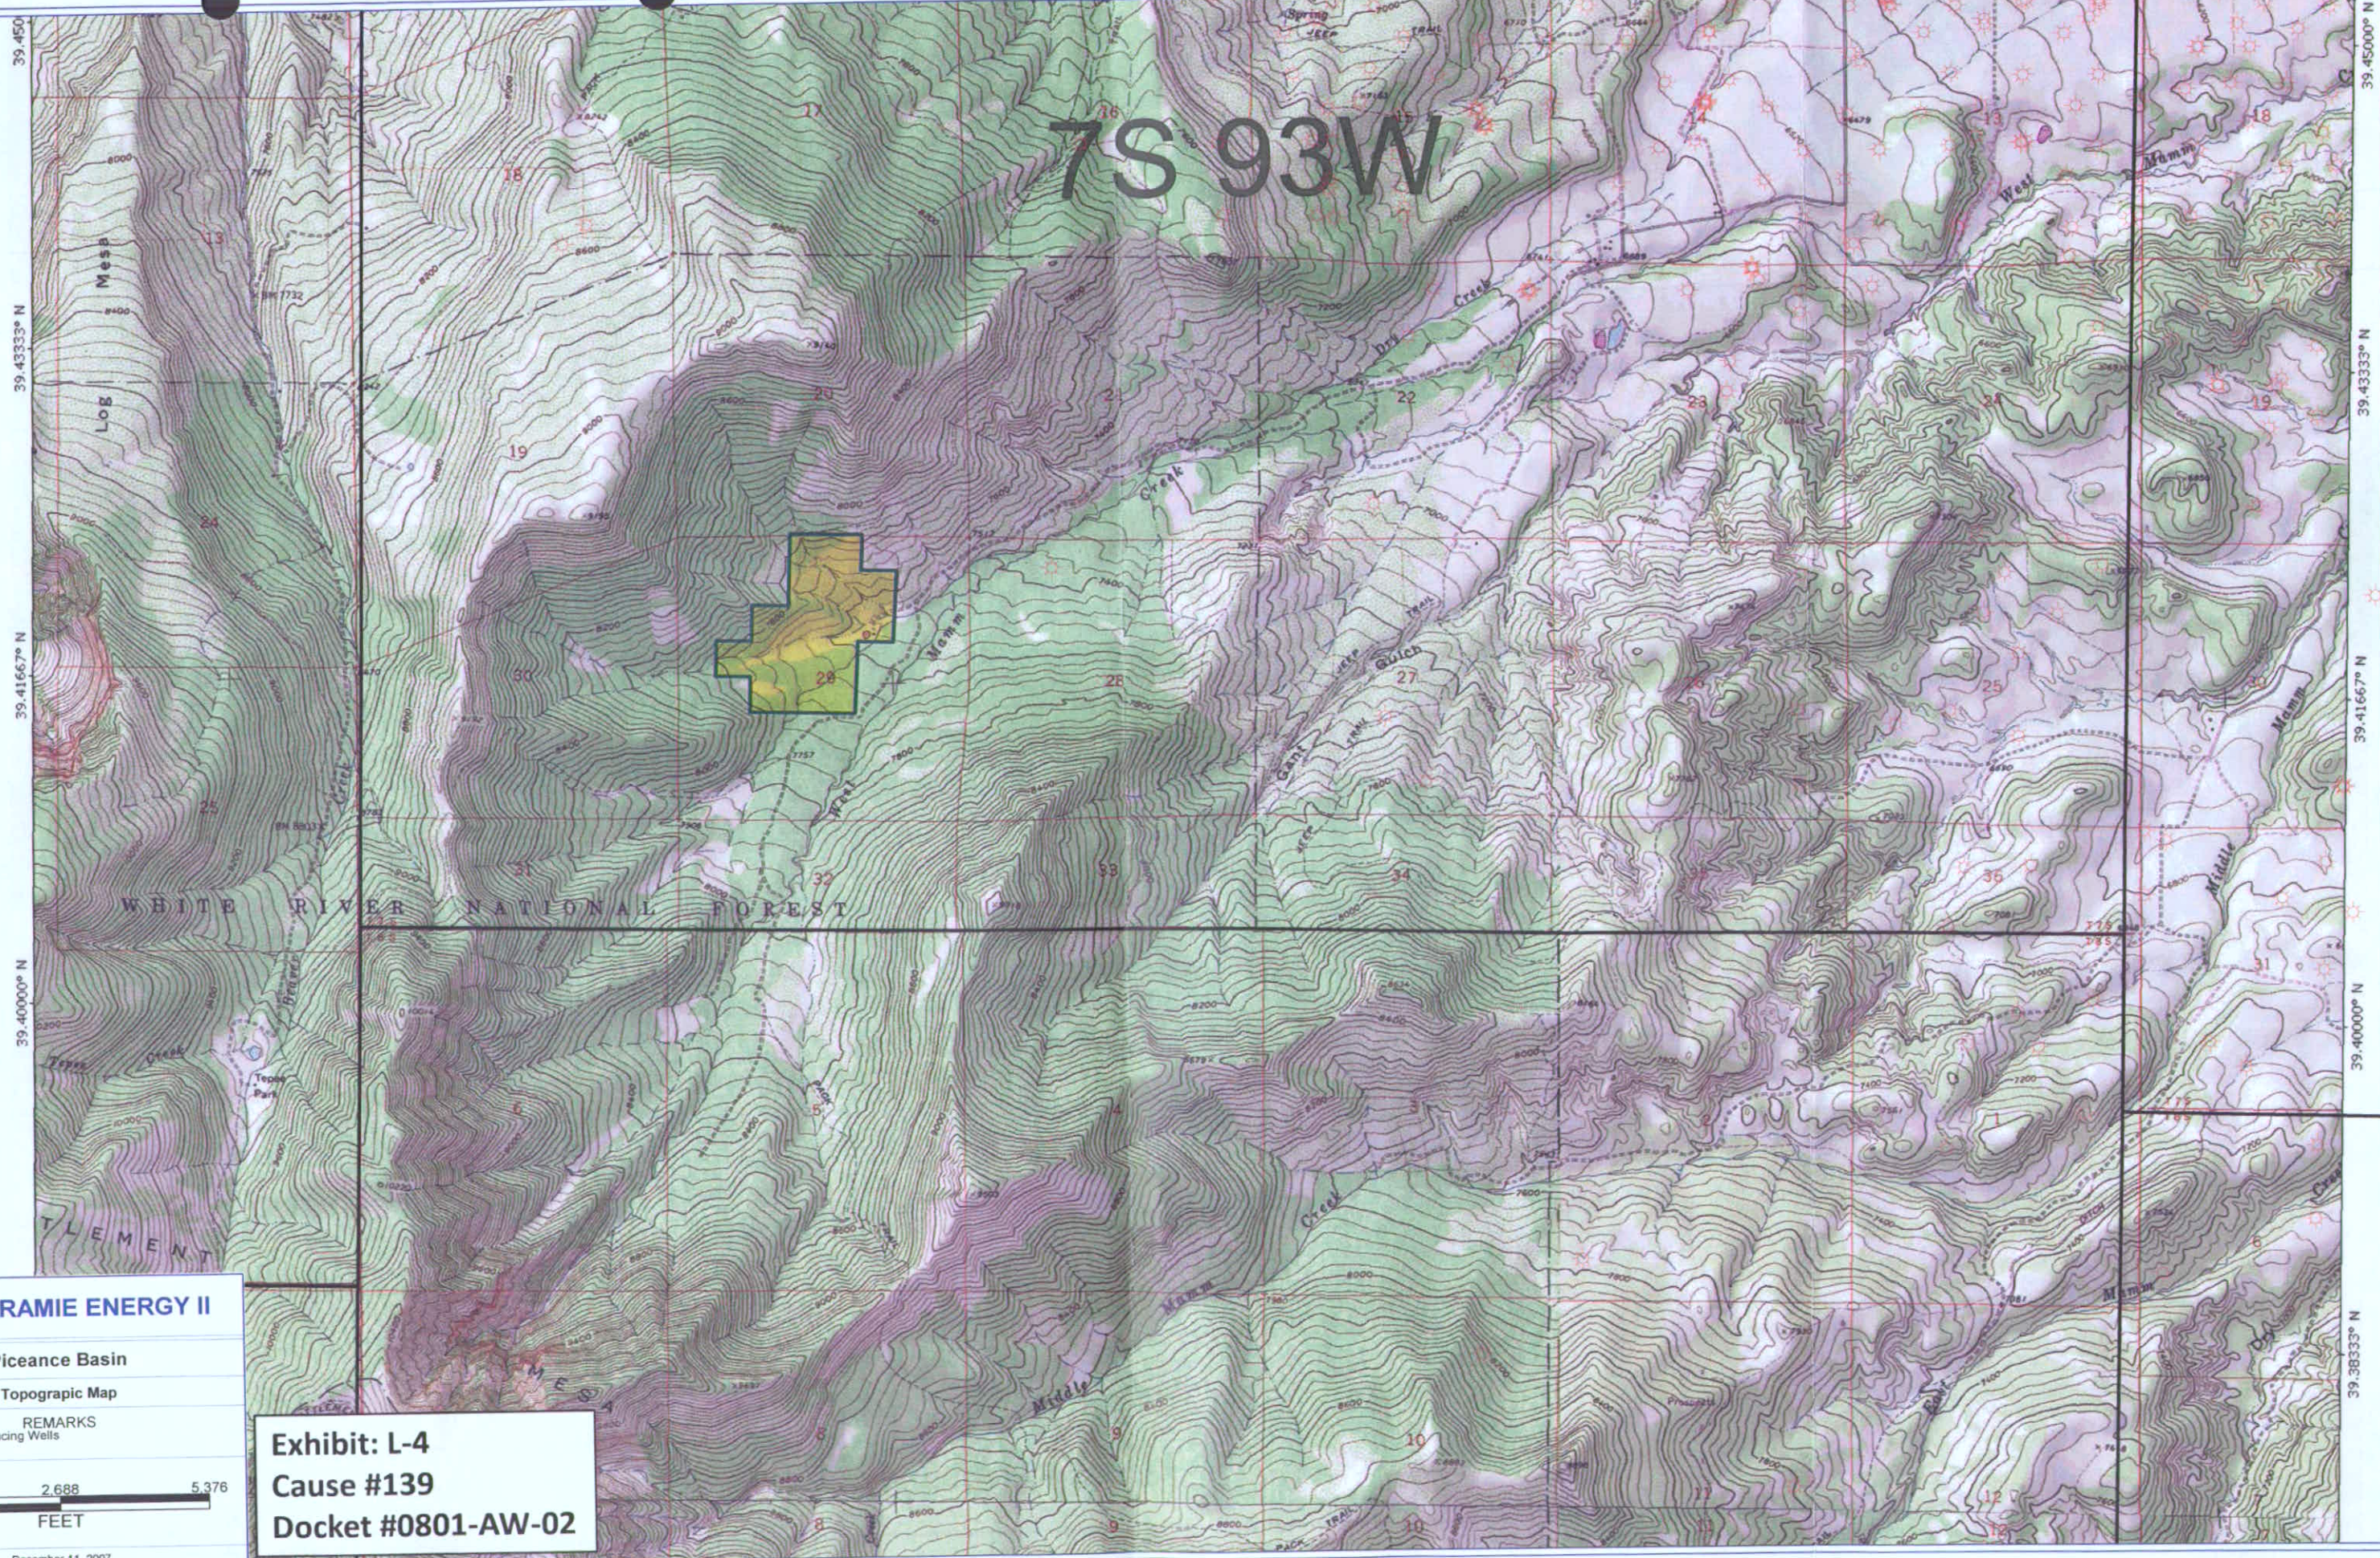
7S 93W

17 16 15 13 18
18
20 21 22 23 24 19
19
29 28 27 26 25 30
30
31 32 33 34 35 36 31
5 4
8 9 10 11 12

Log Mesa

Dry Creek
West Mamm Creek
Mamm Creek
East Mamm Creek
Gant Gulch
Middle Mamm Creek
Middle Mamm Creek
East Mamm
Mamm Creek
Middle Dry

WHITE RIVER NATIONAL FOREST
TLEMENT
MESA

Tepee Creek
Tepee Park

39.45000° N
39.43333° N
39.41667° N
39.40000° N
39.38333° N

RAMIE ENERGY II
iceance Basin
Topograpic Map
REMARKS
cing Wells
2,688 5,376
FEET

Exhibit: L-4
Cause #139
Docket #0801-AW-02